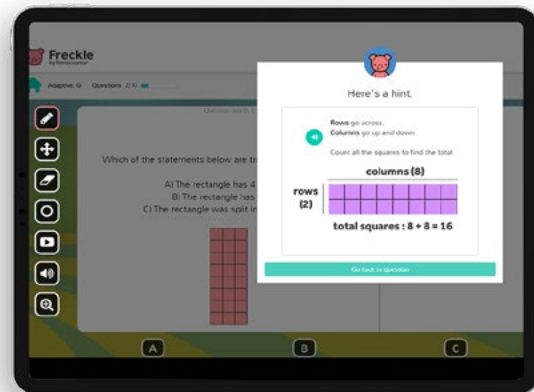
Freckle
by Renaissance

Adaptive Questions 2/10

Question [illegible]

Which of the statements below are tr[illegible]

A) The rectangle has 4 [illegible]
B) The rectangle has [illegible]
C) The rectangle was split in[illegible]

Here's a hint.

Rows go across.
Columns go up and down.

Count all the squares to find the total.

columns (8)

rows (2)

total squares : 8 + 8 = 16

Go back to question

A

B

C